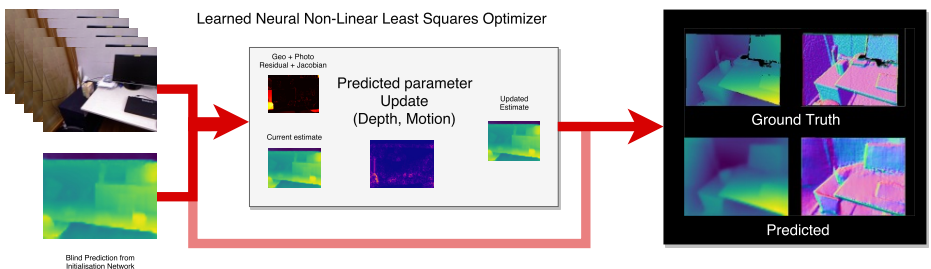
Learned Neural Non-Linear Least Squares Optimizer

Geo + Photo Residual + Jacobian

Current estimate

Predicted parameter Update (Depth, Motion)

Updated Estimate

Ground Truth

Predicted

Blind Prediction from Initialisation Network